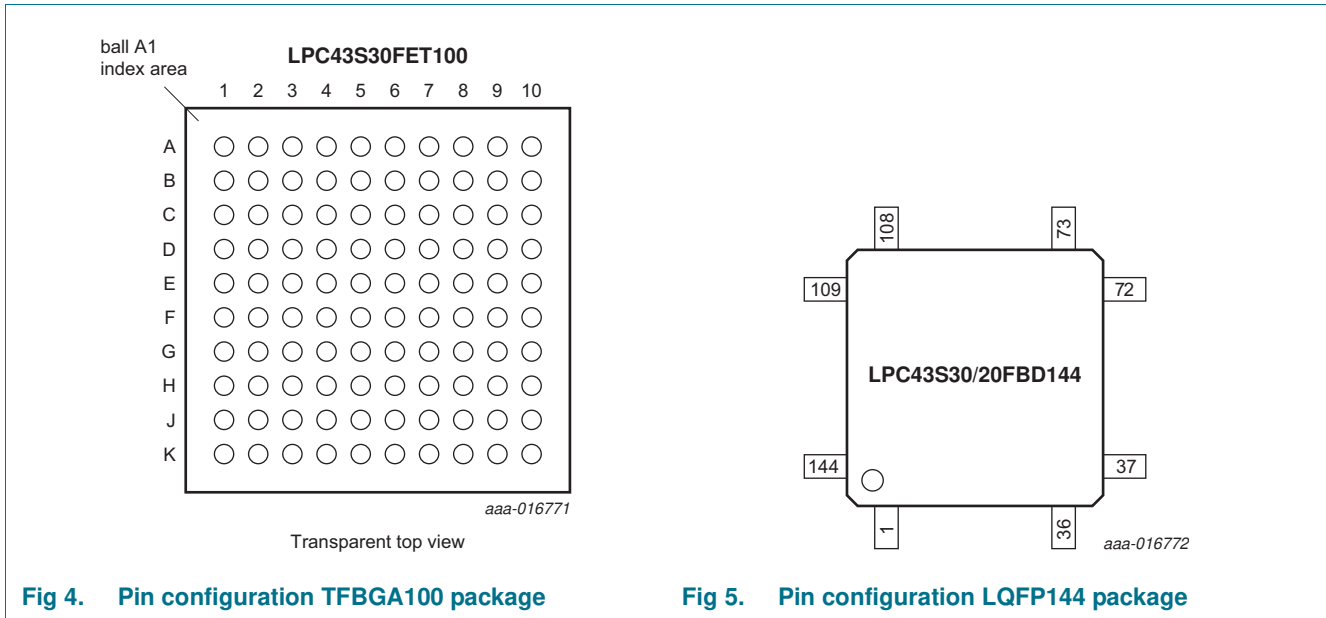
ball A1
index area

LPC43S30FET100

1 2 3 4 5 6 7 8 9 10

A
B
C
D
E
F
G
H
J
K

aaa-016771

Transparent top view

Fig 4. Pin configuration TFBGA100 package

108
73
109
72
LPC43S30/20FBD144
144
37
1
36

aaa-016772

Fig 5. Pin configuration LQFP144 package